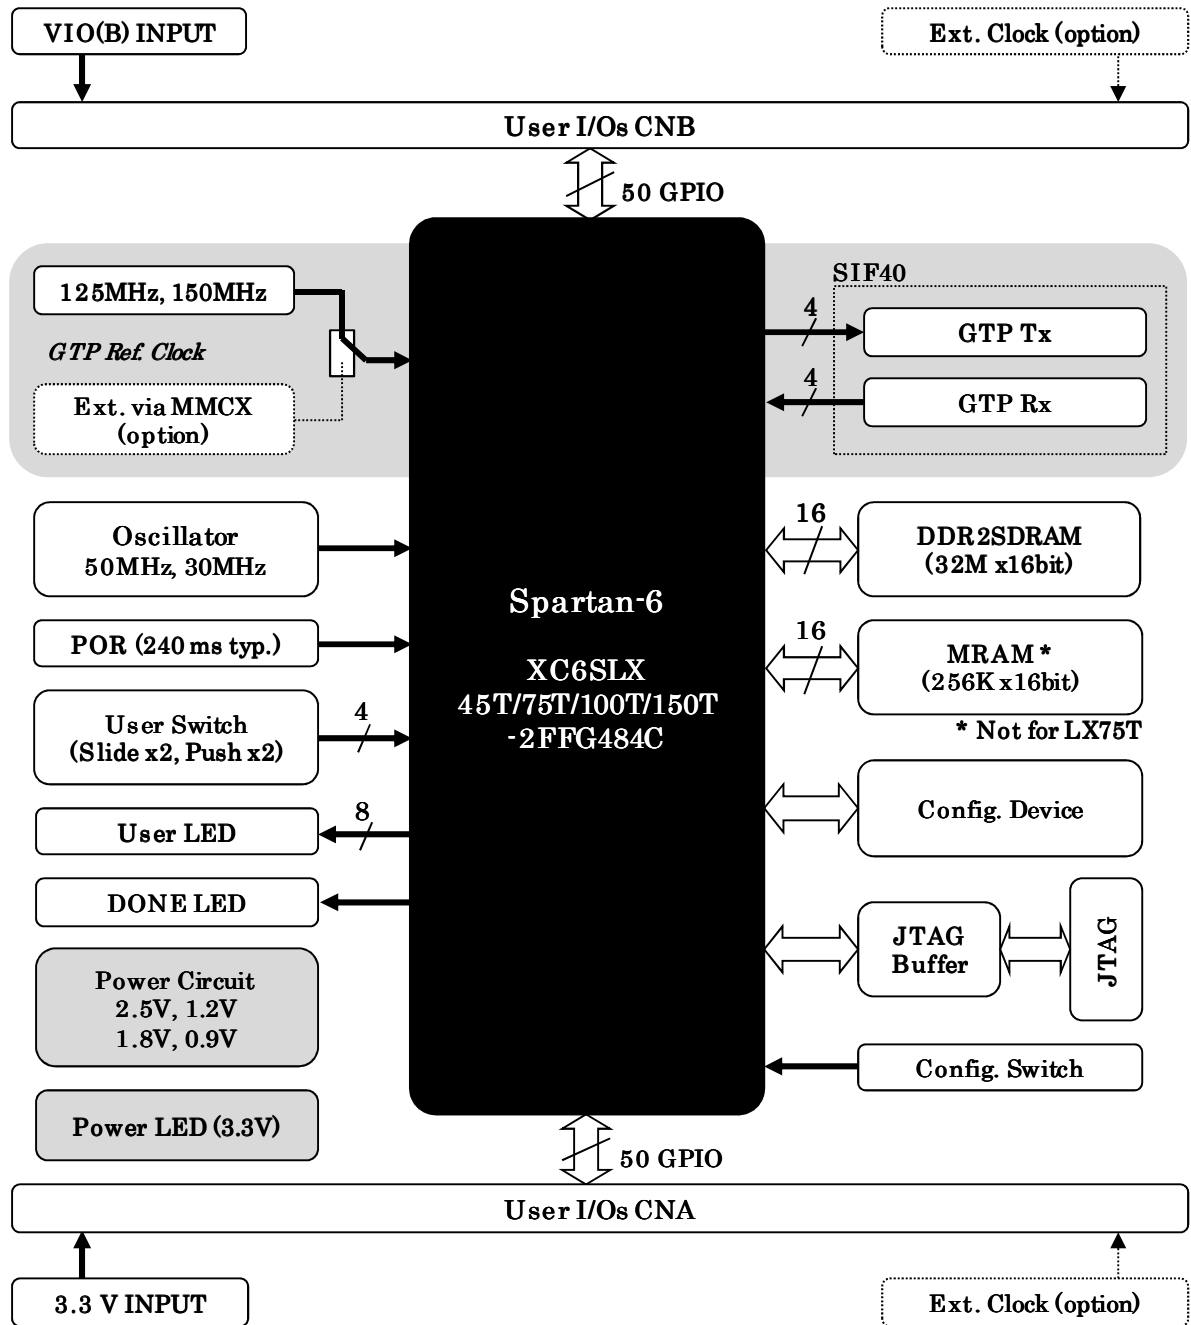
VIO(B) INPUT

Ext. Clock (option)

User I/Os CNB

50 GPIO

125MHz, 150MHz

GTP Ref. Clock

Ext. via MMCX (option)

SIF40

4

GTP Tx

4

GTP Rx

Oscillator 50MHz, 30MHz

16

DDR2SDRAM (32M x16bit)

Spartan-6

XC6SLX 45T/75T/100T/150T -2FFG484C

POR (240 ms typ.)

16

MRAM * (256K x16bit)

* Not for LX75T

User Switch (Slide x2, Push x2)

4

8

User LED

Config. Device

DONE LED

JTAG Buffer

JTAG

Power Circuit 2.5V, 1.2V 1.8V, 0.9V

Config. Switch

Power LED (3.3V)

50 GPIO

User I/Os CNA

3.3 V INPUT

Ext. Clock (option)